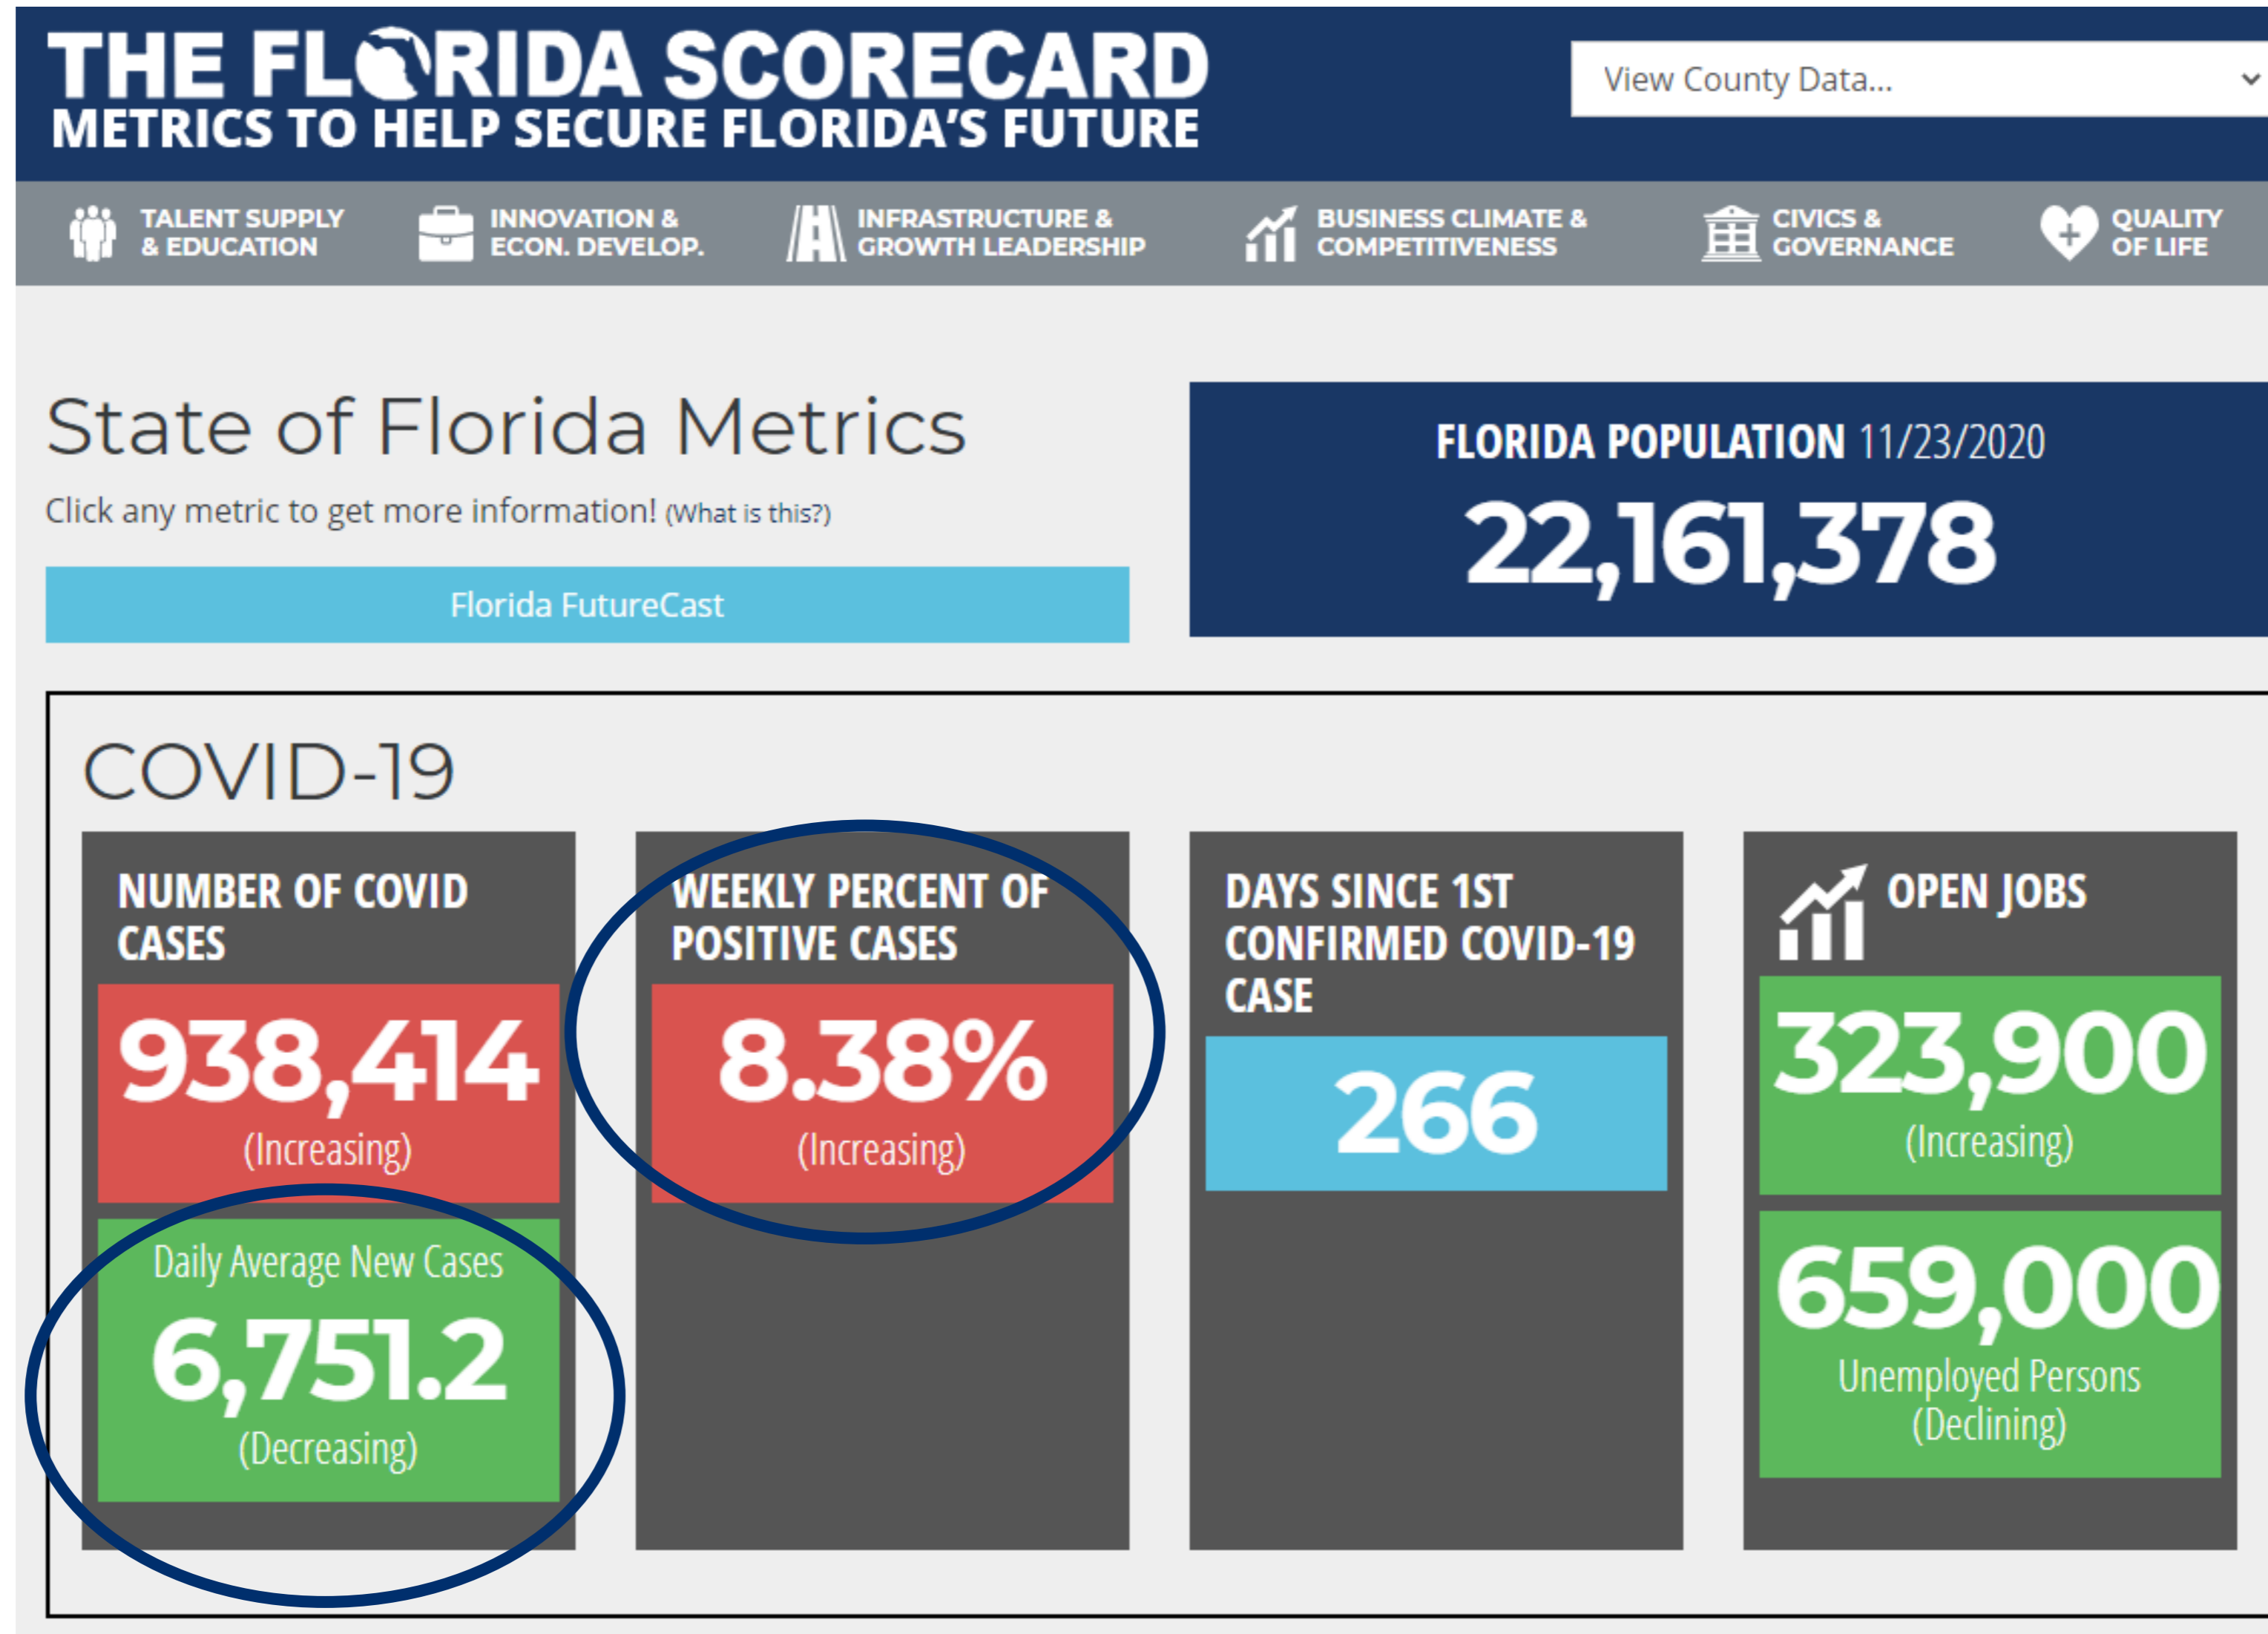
THE FLORIDA SCORECARD
METRICS TO HELP SECURE FLORIDA'S FUTURE

View County Data...

TALENT SUPPLY & EDUCATION
INNOVATION & ECON. DEVELOP.
INFRASTRUCTURE & GROWTH LEADERSHIP
BUSINESS CLIMATE & COMPETITIVENESS
CIVICS & GOVERNANCE
QUALITY OF LIFE

State of Florida Metrics

Click any metric to get more information! (What is this?)

Florida FutureCast

FLORIDA POPULATION 11/23/2020
22,161,378

COVID-19

NUMBER OF COVID CASES
938,414
(Increasing)

Daily Average New Cases
6,751.2
(Decreasing)

WEEKLY PERCENT OF POSITIVE CASES
8.38%
(Increasing)

DAYS SINCE 1ST CONFIRMED COVID-19 CASE
266

OPEN JOBS
323,900
(Increasing)

659,000
Unemployed Persons
(Declining)